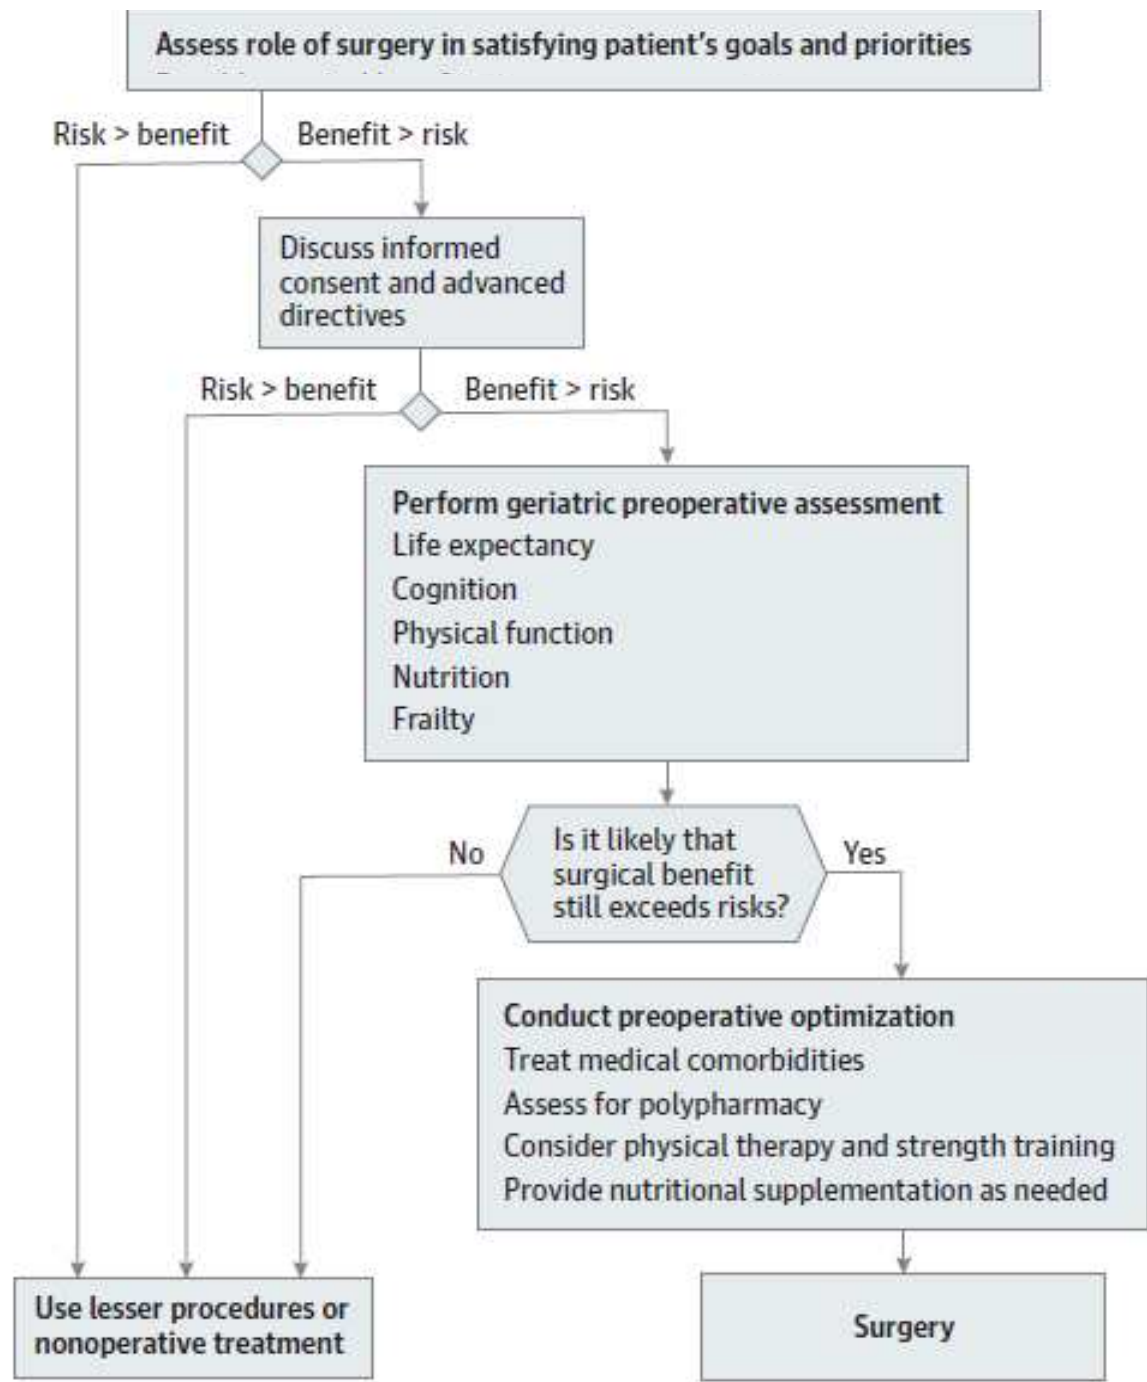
Assess role of surgery in satisfying patient's goals and priorities
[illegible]

Risk > benefit

Benefit > risk

Discuss informed consent and advanced directives

Risk > benefit

Benefit > risk

Perform geriatric preoperative assessment
Life expectancy
Cognition
Physical function
Nutrition
Frailty

No

Is it likely that surgical benefit still exceeds risks?

Yes

Conduct preoperative optimization
Treat medical comorbidities
Assess for polypharmacy
Consider physical therapy and strength training
Provide nutritional supplementation as needed

Use lesser procedures or nonoperative treatment

Surgery